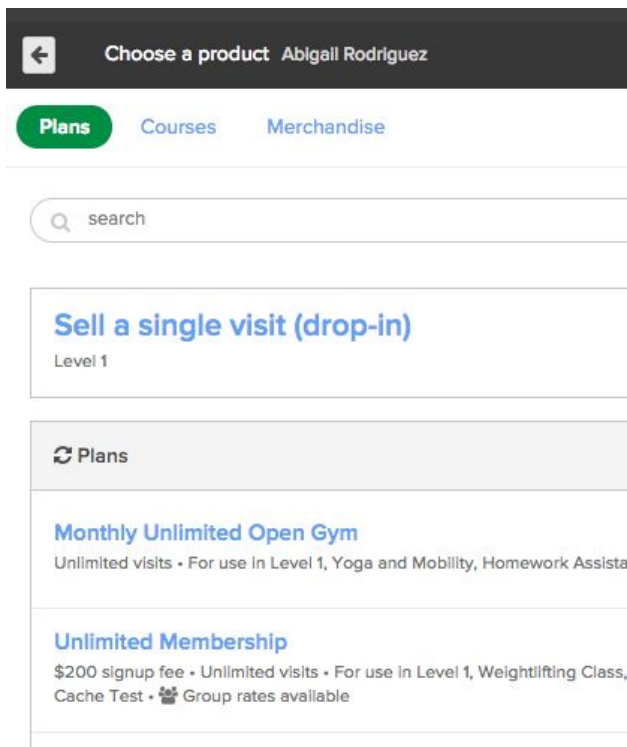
Choose a product Abigail Rodriguez

Plans Courses Merchandise

search

Sell a single visit (drop-in)

Level 1

Plans

Monthly Unlimited Open Gym

Unlimited visits • For use in Level 1, Yoga and Mobility, Homework Assista

Unlimited Membership

$200 signup fee • Unlimited visits • For use in Level 1, Weightlifting Class, Cache Test • Group rates available